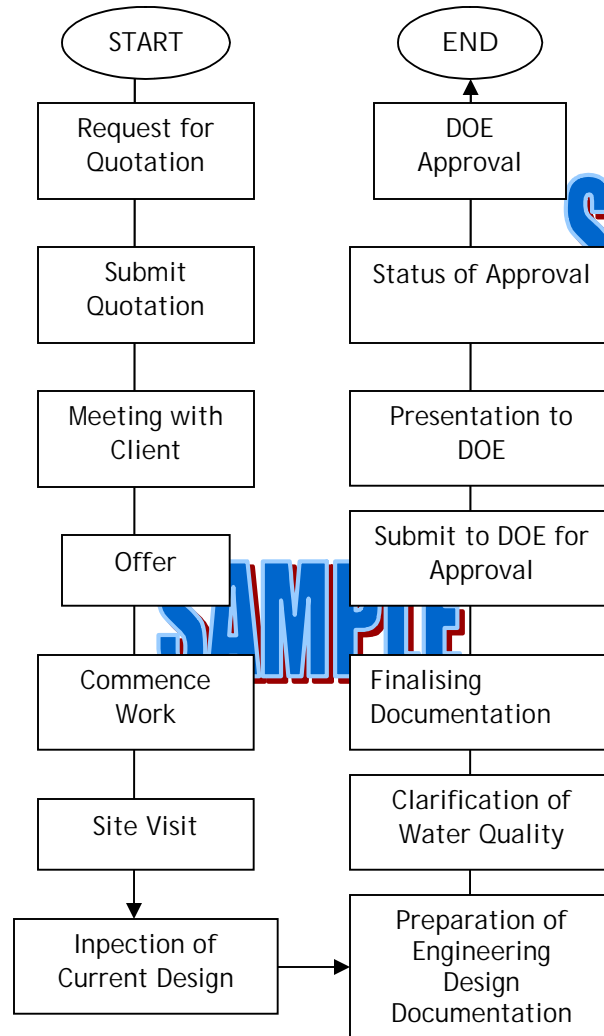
START

Request for Quotation

Submit Quotation

Meeting with Client

Offer

Commence Work

Site Visit

Inpection of Current Design

Preparation of Engineering Design Documentation

Clarification of Water Quality

Finalising Documentation

Submit to DOE for Approval

Presentation to DOE

Status of Approval

DOE Approval

END

SAMPLE